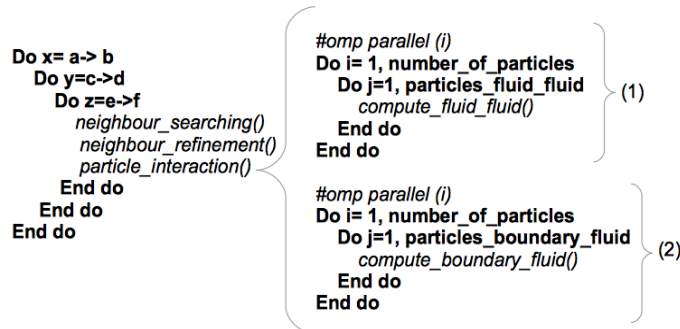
Do x= a-> b
Do y=c->d
Do z=e->f
neighbour_searching()
neighbour_refinement()
particle_interaction()
End do
End do
End do

#omp parallel (i)
Do i= 1, number_of_particles
Do j=1, particles_fluid_fluid
compute_fluid_fluid()
End do
End do

(1)

#omp parallel (i)
Do i= 1, number_of_particles
Do j=1, particles_boundary_fluid
compute_boundary_fluid()
End do
End do

(2)